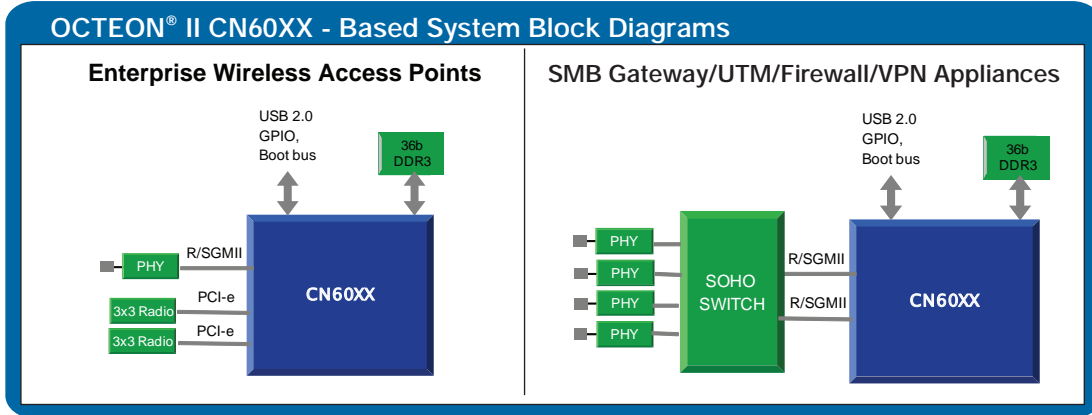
OCTEON® II CN60XX - Based System Block Diagrams

Enterprise Wireless Access Points

USB 2.0
GPIO,
Boot bus

36b
DDR3

PHY
R/SGMII

CN60XX

3x3 Radio
PCI-e

3x3 Radio
PCI-e

SMB Gateway/UTM/Firewall/VPN Appliances

USB 2.0
GPIO,
Boot bus

36b
DDR3

PHY
PHY
PHY
PHY

SOHO
SWITCH

R/SGMII
R/SGMII

CN60XX